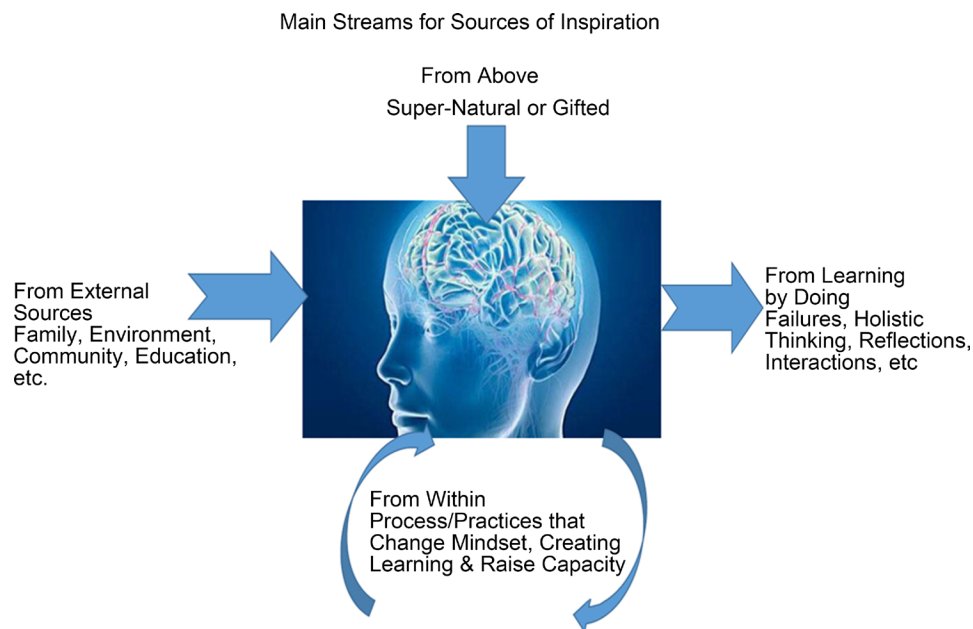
Main Streams for Sources of Inspiration

From Above
Super-Natural or Gifted

From External Sources
Family, Environment, Community, Education, etc.

From Learning by Doing
Failures, Holistic Thinking, Reflections, Interactions, etc

From Within
Process/Practices that Change Mindset, Creating Learning & Raise Capacity